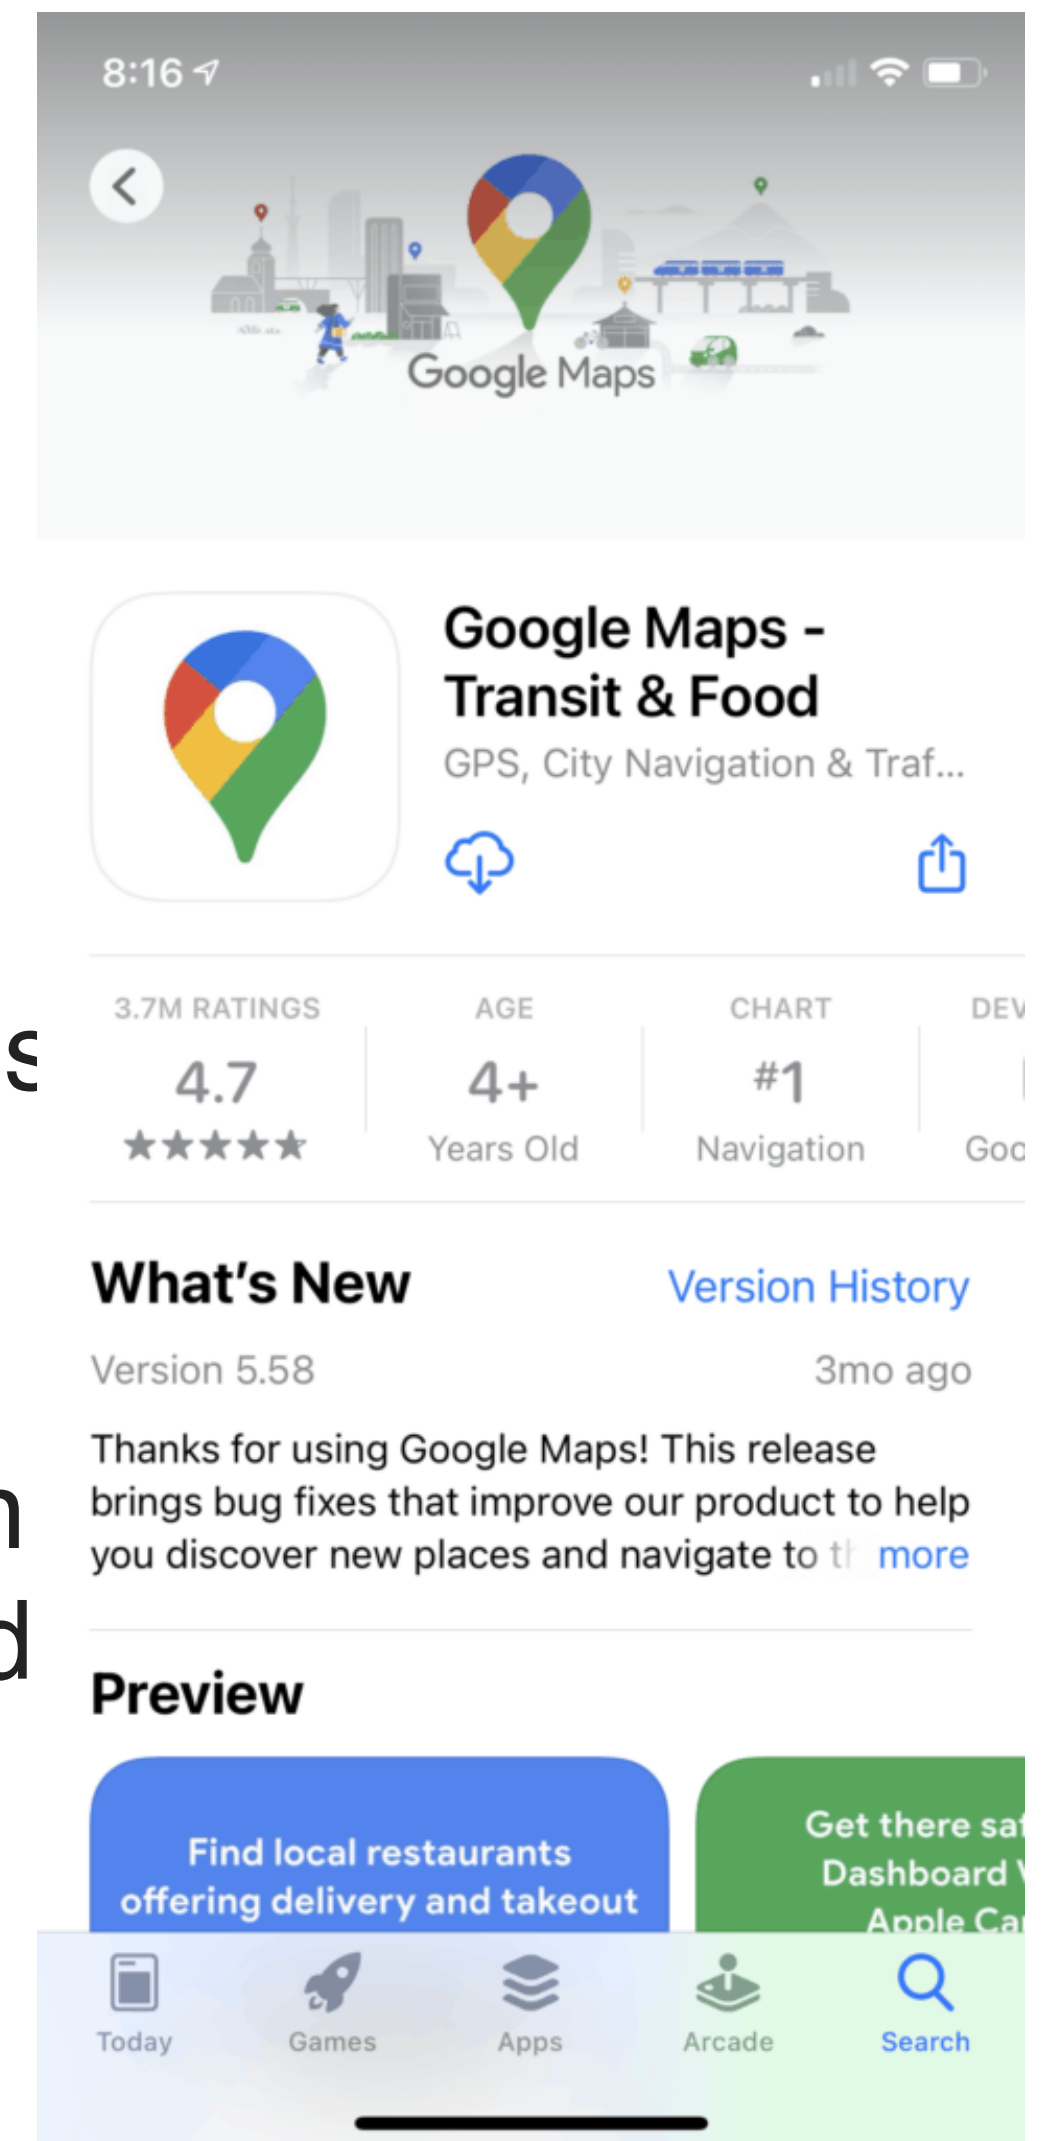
8:16

Google Maps

Google Maps - Transit & Food

GPS, City Navigation & Traf...

| 3.7M RATINGS | AGE | CHART | DEV |
|---|---|---|---|
| 4.7 | 4+ | #1 | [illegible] |
| ★★★★★ | Years Old | Navigation | Goo |

What's New

Version History

Version 5.58

3mo ago

Thanks for using Google Maps! This release brings bug fixes that improve our product to help you discover new places and navigate to t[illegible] more

Preview

Find local restaurants offering delivery and takeout

Get there sa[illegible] Dashboard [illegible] Apple Ca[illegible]

Today Games Apps Arcade Search